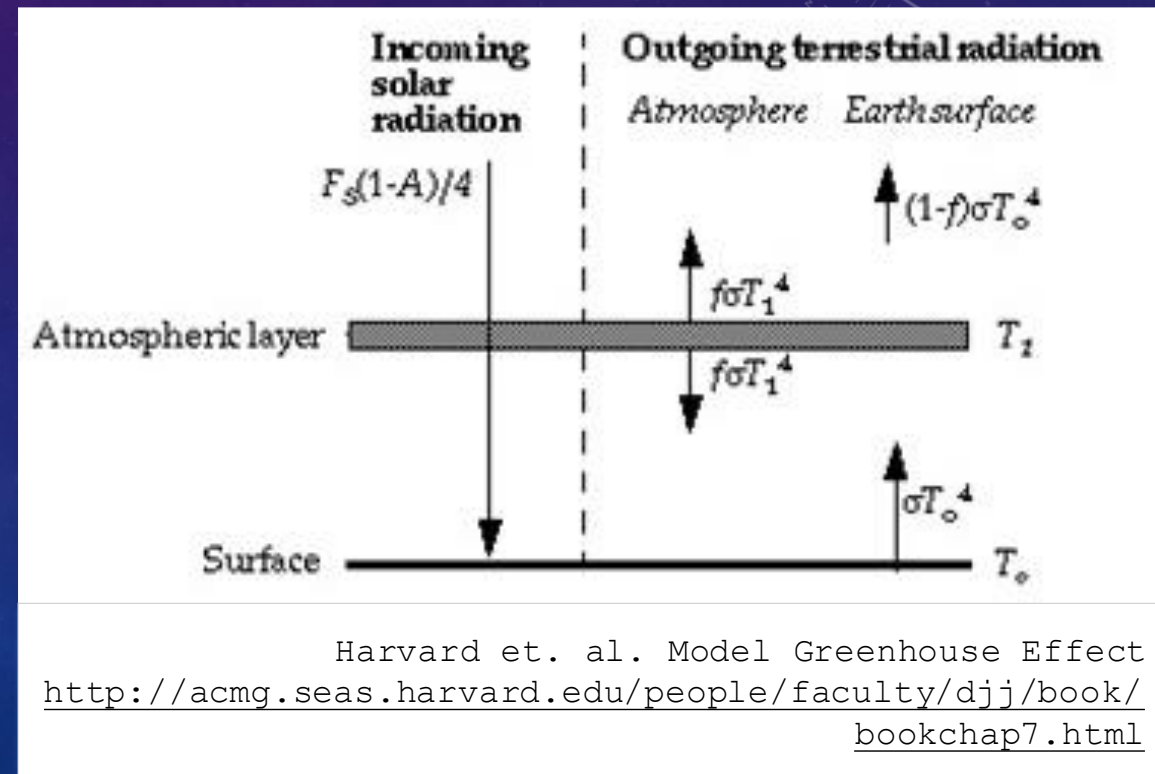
Incoming solar radiation

Outgoing terrestrial radiation

Atmosphere

Earth surface

$F_S(1-A)/4$

$(1-f)\sigma T_o^4$

$f\sigma T_1^4$

Atmospheric layer

$T_1$

$f\sigma T_1^4$

$\sigma T_o^4$

Surface

$T_o$

Harvard et. al. Model Greenhouse Effect
http://acmg.seas.harvard.edu/people/faculty/djj/book/bookchap7.html